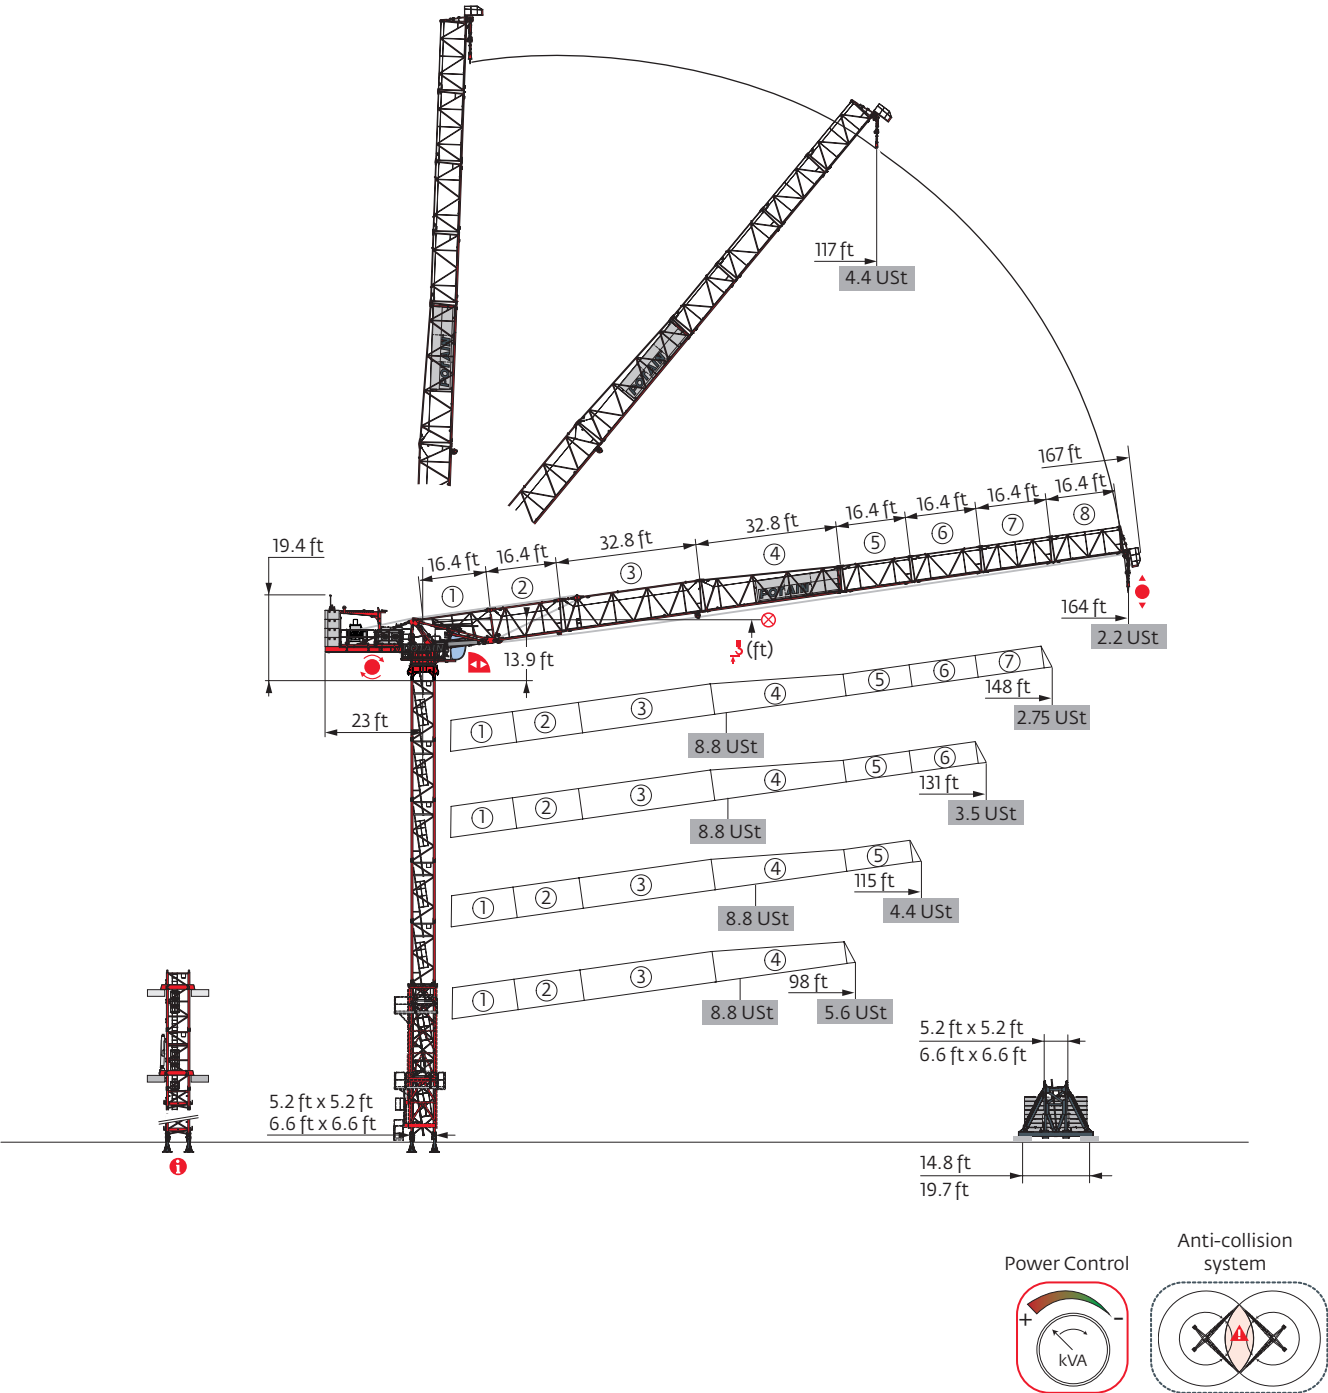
117 ft
4.4 USt

167 ft
16.4 ft 16.4 ft 16.4 ft 16.4 ft
32.8 ft
32.8 ft
16.4 ft 16.4 ft
19.4 ft
① ② ③ ④ ⑤ ⑥ ⑦ ⑧
POTAIN
164 ft
2.2 USt
13.9 ft
(ft)
23 ft

① ② ③ ④ ⑤ ⑥ ⑦
148 ft
2.75 USt
8.8 USt

① ② ③ ④ ⑤ ⑥
131 ft
3.5 USt
8.8 USt

① ② ③ ④ ⑤
115 ft
4.4 USt
8.8 USt

① ② ③ ④
98 ft
8.8 USt
5.6 USt

5.2 ft x 5.2 ft
6.6 ft x 6.6 ft

5.2 ft x 5.2 ft
6.6 ft x 6.6 ft

14.8 ft
19.7 ft

Power Control
+ –
kVA

Anti-collision system